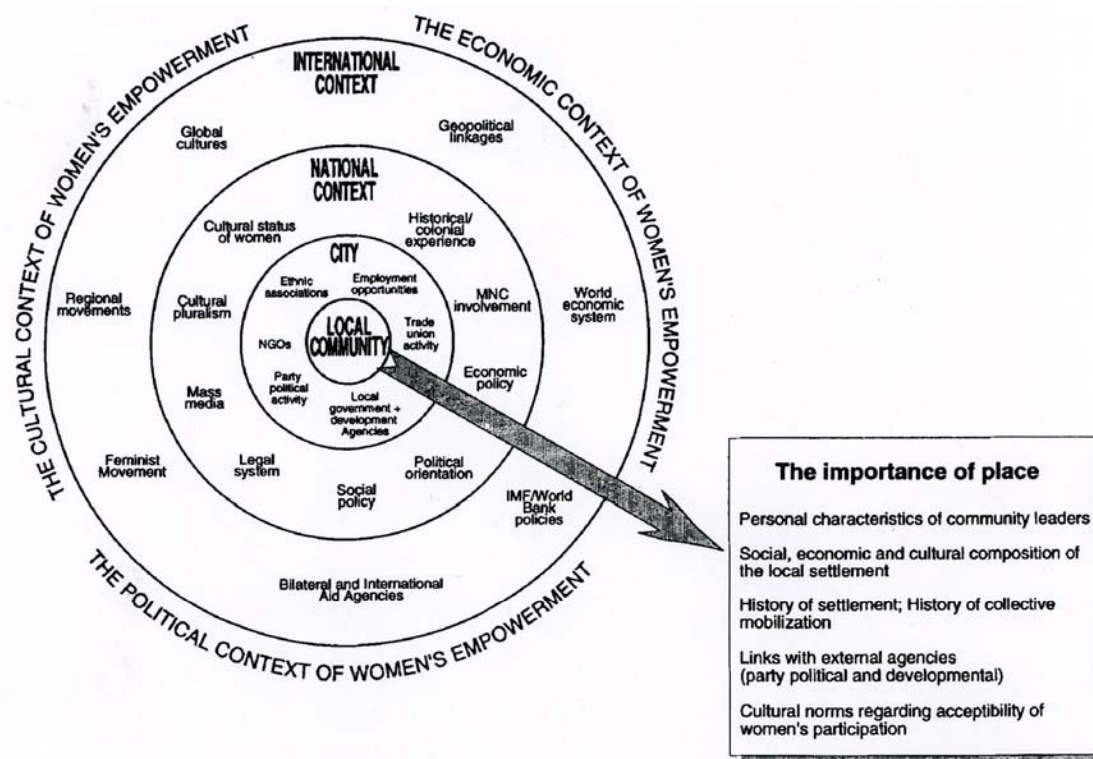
THE CULTURAL CONTEXT OF WOMEN'S EMPOWERMENT

THE ECONOMIC CONTEXT OF WOMEN'S EMPOWERMENT

THE POLITICAL CONTEXT OF WOMEN'S EMPOWERMENT

INTERNATIONAL CONTEXT

Global cultures

Geopolitical linkages

Regional movements

World economic system

Feminist Movement

IMF/World Bank policies

Bilateral and International Aid Agencies

NATIONAL CONTEXT

Cultural status of women

Historical/ colonial experience

Cultural pluralism

MNC involvement

Mass media

Economic policy

Legal system

Political orientation

Social policy

CITY

Ethnic associations

Employment opportunities

NGOs

Trade union activity

Party political activity

Local government + development Agencies

LOCAL COMMUNITY

The importance of place

Personal characteristics of community leaders

Social, economic and cultural composition of the local settlement

History of settlement; History of collective mobilization

Links with external agencies (party political and developmental)

Cultural norms regarding acceptibility of women's participation